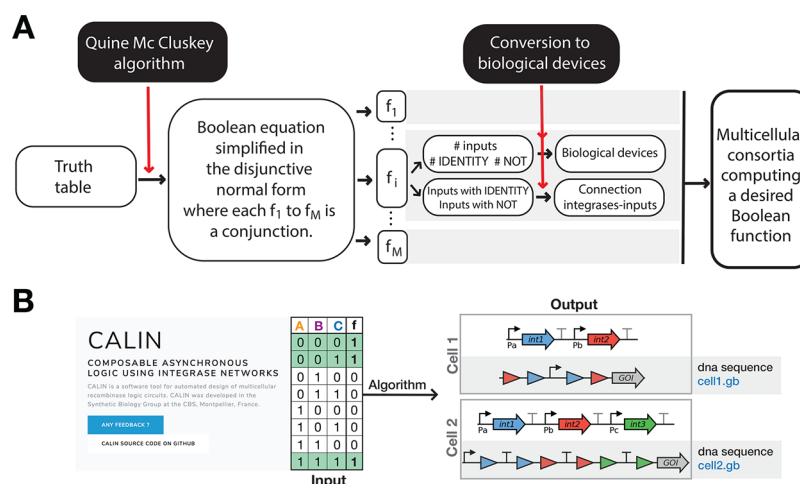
A

Quine Mc Cluskey algorithm

Conversion to biological devices

Truth table

Boolean equation simplified in the disjunctive normal form where each $f_1$ to $f_M$ is a conjunction.

$f_1$

$f_i$

$f_M$

# inputs
# IDENTITY # NOT

Inputs with IDENTITY
Inputs with NOT

Biological devices

Connection integrases-inputs

Multicellula consortia computing a desired Boolean function

B

CALIN

COMPOSABLE ASYNCHRONOUS LOGIC USING INTEGRASE NETWORKS

CALIN is a software tool for automated design of multicellular recombinase logic circuits. CALIN was developed in the Synthetic Biology Group at the CBS, Montpellier, France.

ANY FEEDBACK ?

CALIN SOURCE CODE ON GITHUB

| A | B | C | f |
|---|---|---|---|
| 0 | 0 | 0 | 1 |
| 0 | 0 | 1 | 1 |
| 0 | 1 | 0 | 0 |
| 0 | 1 | 1 | 0 |
| 1 | 0 | 0 | 0 |
| 1 | 0 | 1 | 0 |
| 1 | 1 | 0 | 0 |
| 1 | 1 | 1 | 1 |

Input

Algorithm

Output

Cell 1

Pa int1 Pb int2

GOI

dna sequence
cell1.gb

Cell 2

Pa int1 Pb int2 Pc int3

GOI

dna sequence
cell2.gb